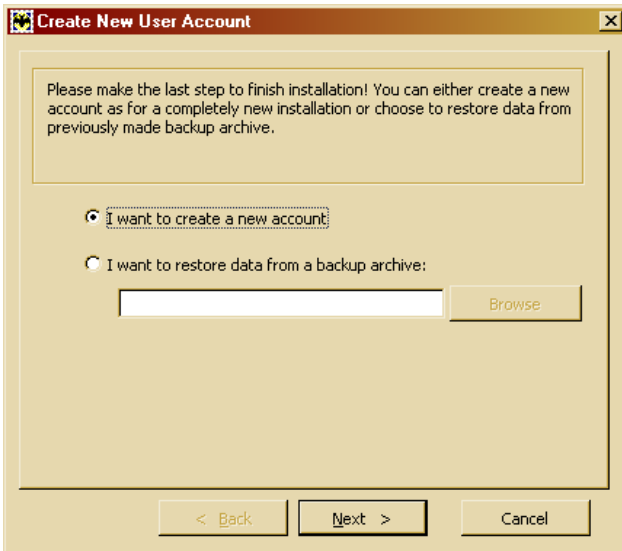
Create New User Account

Please make the last step to finish installation! You can either create a new account as for a completely new installation or choose to restore data from previously made backup archive.

I want to create a new account

I want to restore data from a backup archive:

Browse

< Back

Next >

Cancel